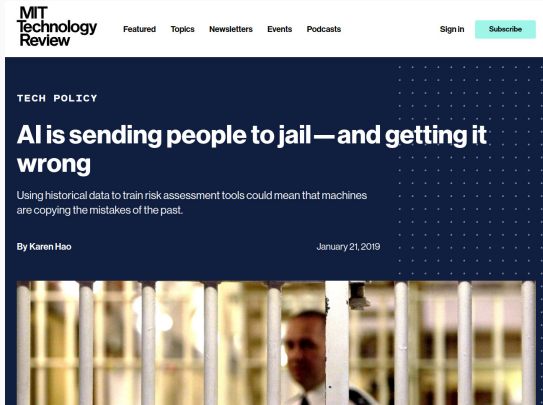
MIT Technology Review

Featured Topics Newsletters Events Podcasts

Sign in Subscribe

TECH POLICY

AI is sending people to jail—and getting it wrong

Using historical data to train risk assessment tools could mean that machines are copying the mistakes of the past.

By Karen Hao

January 21, 2019